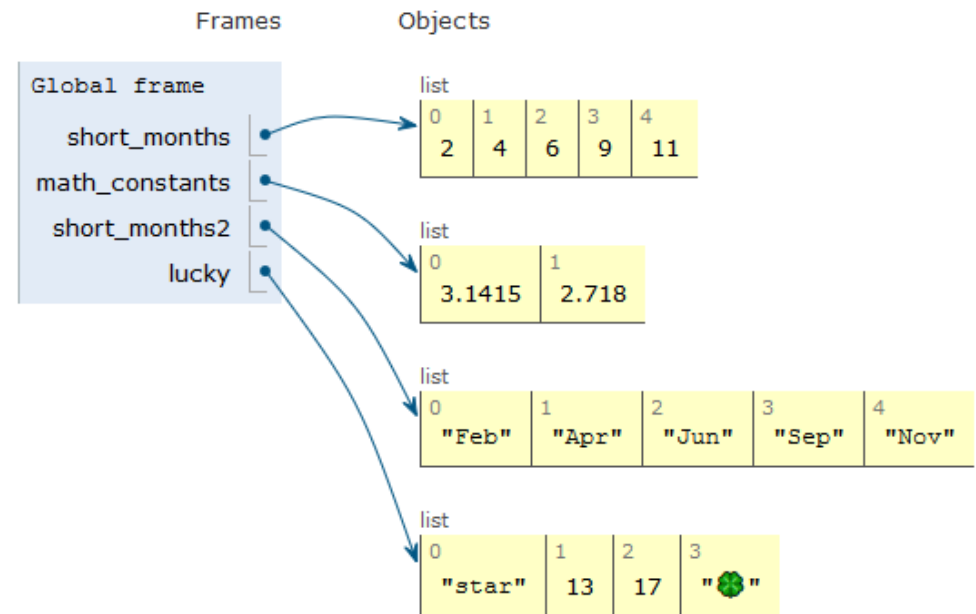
Frames Objects

Global frame
short_months
math_constants
short_months2
lucky

list
| 0 | 1 | 2 | 3 | 4 |
|---|---|---|---|---|
| 2 | 4 | 6 | 9 | 11 |

list
| 0 | 1 |
|---|---|
| 3.1415 | 2.718 |

list
| 0 | 1 | 2 | 3 | 4 |
|---|---|---|---|---|
| "Feb" | "Apr" | "Jun" | "Sep" | "Nov" |

list
| 0 | 1 | 2 | 3 |
|---|---|---|---|
| "star" | 13 | 17 | "🍀" |